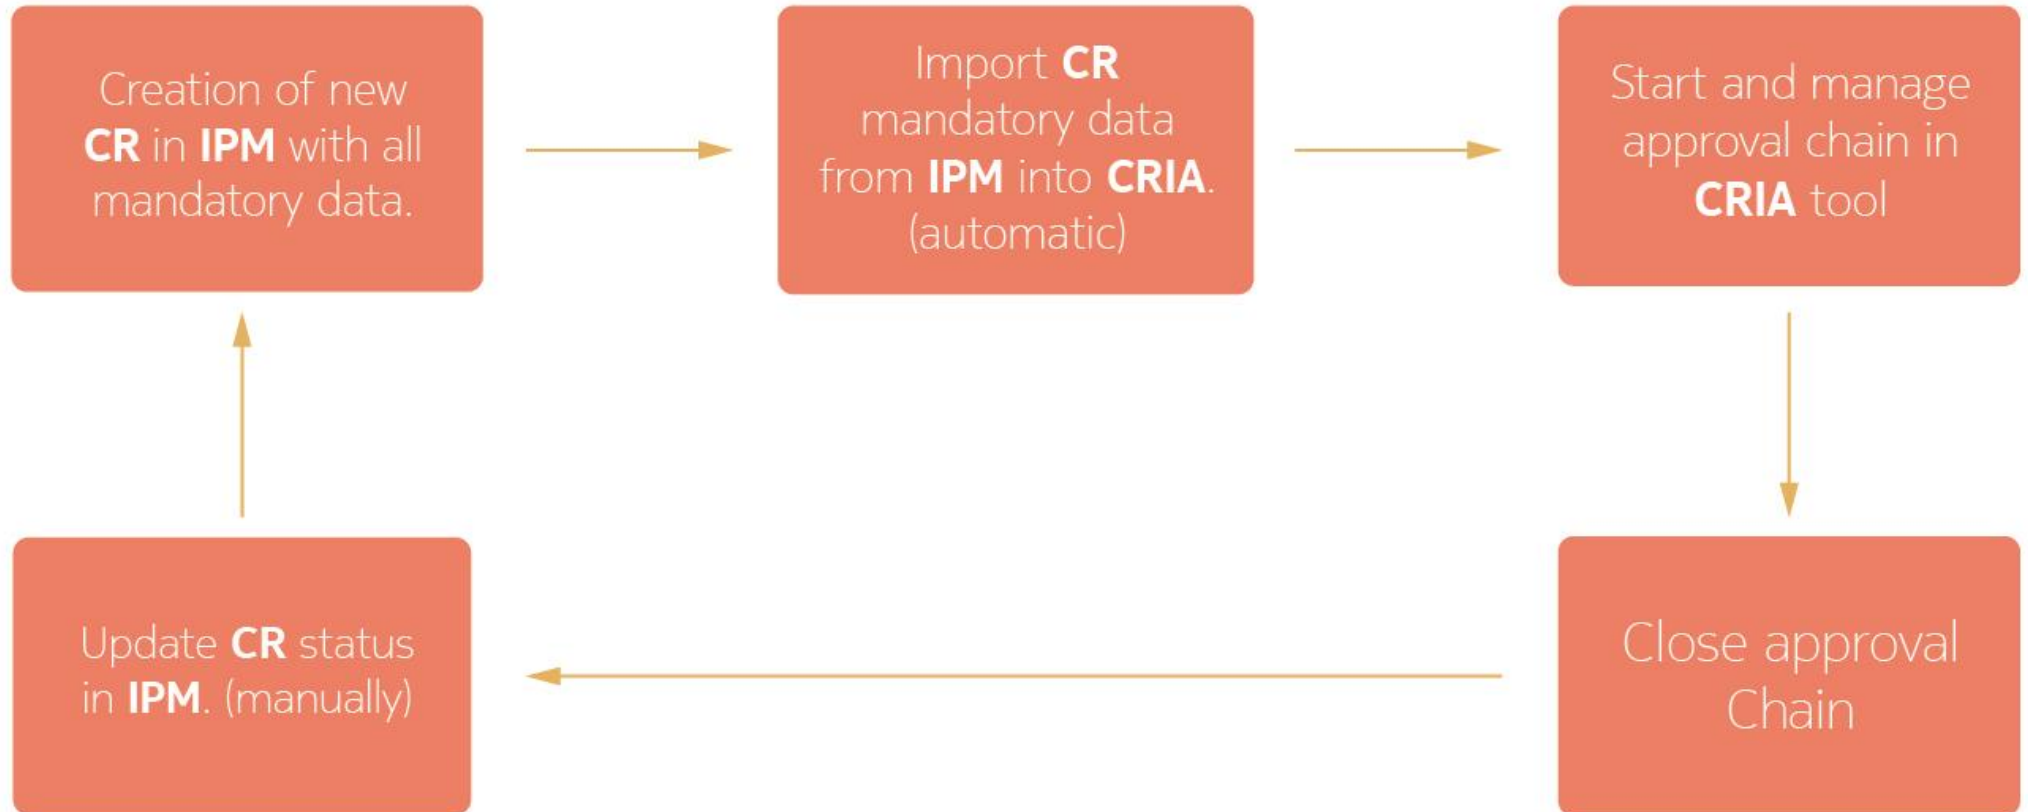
Creation of new CR in IPM with all mandatory data.

Import CR mandatory data from IPM into CRIA. (automatic)

Start and manage approval chain in CRIA tool

Close approval Chain

Update CR status in IPM. (manually)